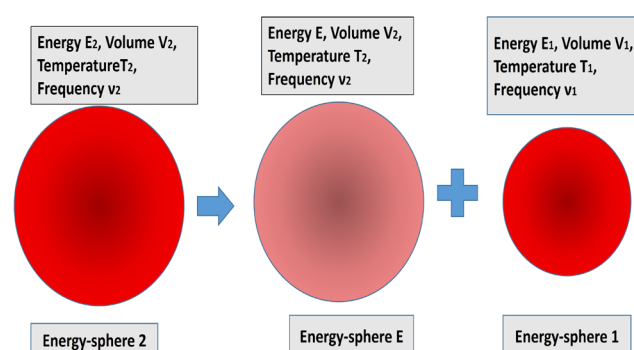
Energy E₂, Volume V₂, TemperatureT₂, Frequency ν₂

Energy E, Volume V₂, Temperature T₂, Frequency ν₂

Energy E₁, Volume V₁, Temperature T₁, Frequency ν₁

Energy-sphere 2

Energy-sphere E

Energy-sphere 1